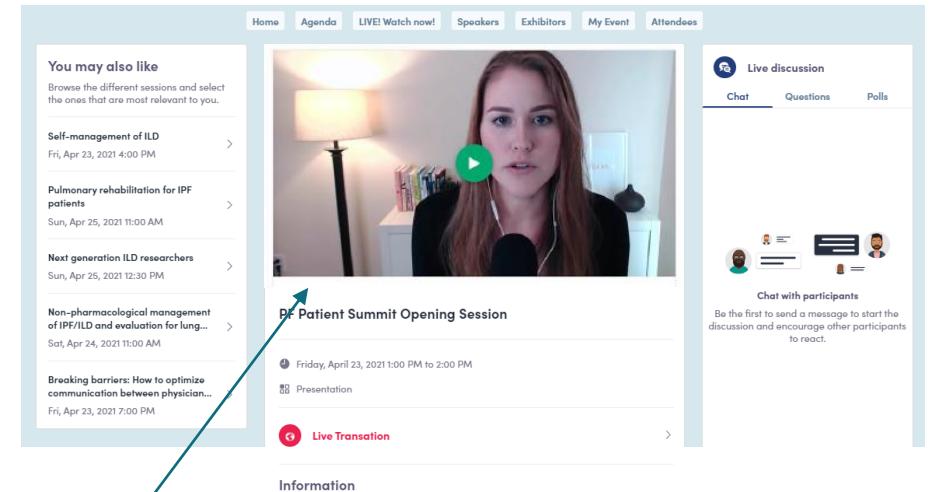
Home Agenda LIVE! Watch now! Speakers Exhibitors My Event Attendees

You may also like
Browse the different sessions and select the ones that are most relevant to you.

Self-management of ILD
Fri, Apr 23, 2021 4:00 PM

Pulmonary rehabilitation for IPF patients
Sun, Apr 25, 2021 11:00 AM

Next generation ILD researchers
Sun, Apr 25, 2021 12:30 PM

Non-pharmacological management of IPF/ILD and evaluation for lung...
Sat, Apr 24, 2021 11:00 AM

Breaking barriers: How to optimize communication between physician...
Fri, Apr 23, 2021 7:00 PM

PF Patient Summit Opening Session

Friday, April 23, 2021 1:00 PM to 2:00 PM

Presentation

Live Transation

Information

Live discussion

Chat Questions Polls

Chat with participants

Be the first to send a message to start the discussion and encourage other participants to react.